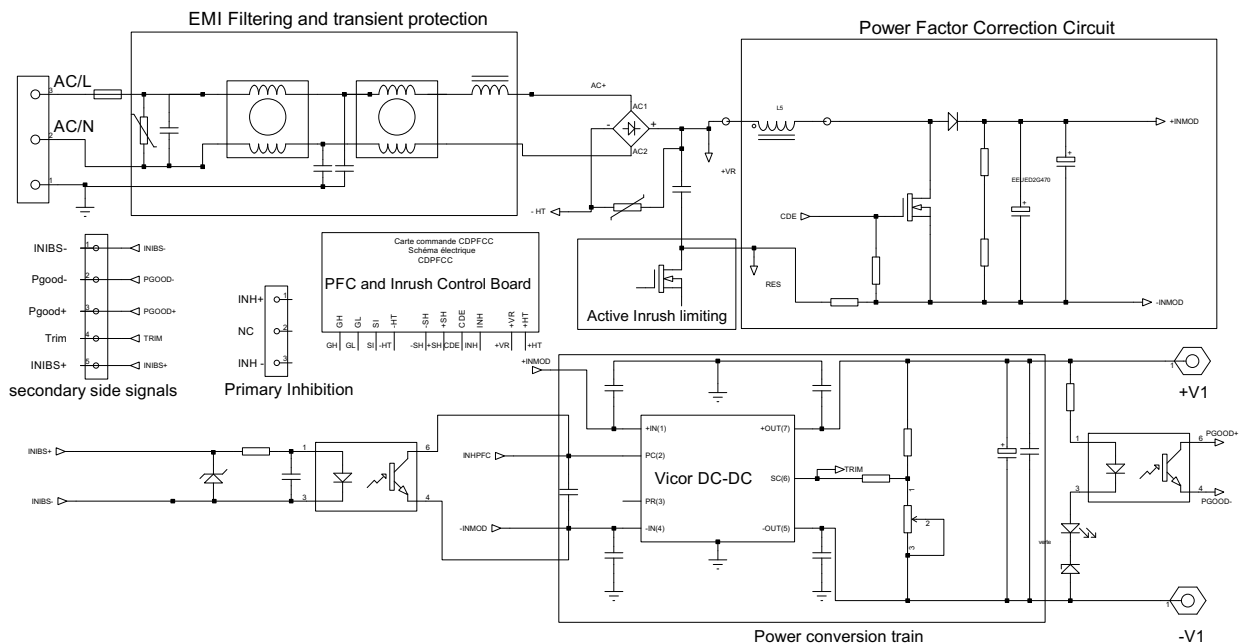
EMI Filtering and transient protection

Power Factor Correction Circuit

AC/L
AC/N
3
2
1

AC+
AC1
AC2
-
+
+VR
- HT

L5
+INMOD
EEUED2G470
CDE
RES
-INMOD

Active Inrush limiting

Carte commande CDPFCC
Schéma électrique
CDPFCC
PFC and Inrush Control Board
GH GL SI -HT -SH +SH CDE INH +VR +HT
GH GL SI -HT -SH +SH CDE INH +VR +HT

INIBS- 1 INIBS-
Pgood- 2 PGOOD-
Pgood+ 3 PGOOD+
Trim 4 TRIM
INIBS+ 5 INIBS+
secondary side signals

INH+ 1
NC 2
INH - 3
Primary Inhibition

+INMOD
INIBS+
INIBS-
1
3
6
4
INHPFC
-INMOD
+IN(1)
PC(2)
PR(3)
-IN(4)
+OUT(7)
SC(6)
-OUT(5)
Vicor DC-DC
TRIM
1
2
3
verte
+V1
-V1
1
1
PGOOD+
PGOOD-
6
4

Power conversion train